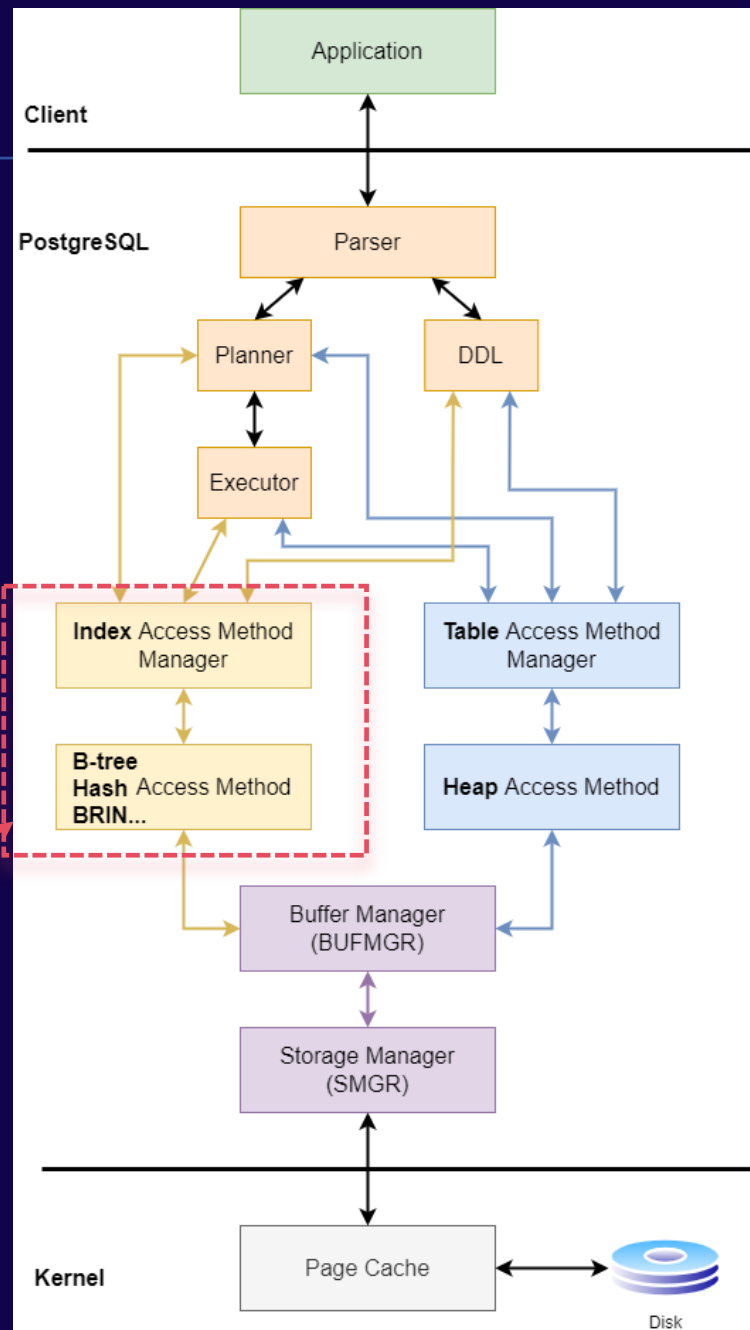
Application

Client

PostgreSQL

Parser

Planner

DDL

Executor

Index Access Method Manager

Table Access Method Manager

B-tree
Hash Access Method
BRIN...

Heap Access Method

Buffer Manager (BUFMGR)

Storage Manager (SMGR)

Kernel

Page Cache

Disk